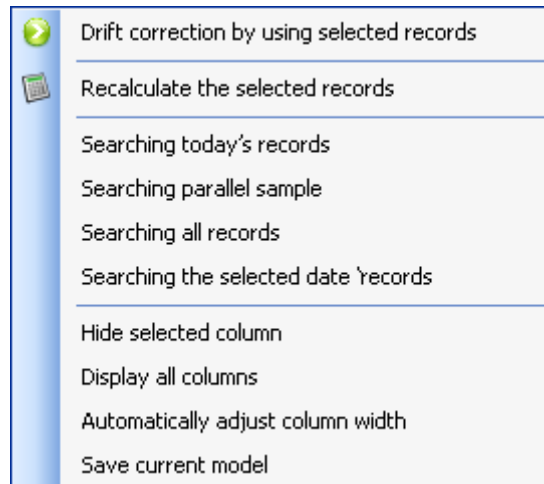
Drift correction by using selected records

Recalculate the selected records

Searching today's records
Searching parallel sample
Searching all records
Searching the selected date 'records

Hide selected column
Display all columns
Automatically adjust column width
Save current model